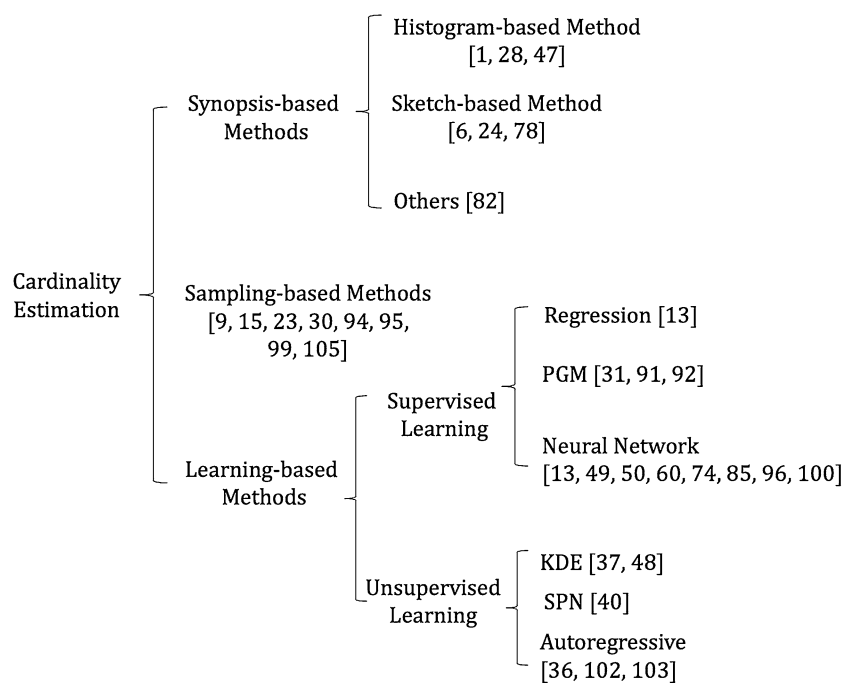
Cardinality Estimation

Synopsis-based Methods

Histogram-based Method [1, 28, 47]

Sketch-based Method [6, 24, 78]

Others [82]

Sampling-based Methods [9, 15, 23, 30, 94, 95, 99, 105]

Learning-based Methods

Supervised Learning

Regression [13]

PGM [31, 91, 92]

Neural Network [13, 49, 50, 60, 74, 85, 96, 100]

Unsupervised Learning

KDE [37, 48]

SPN [40]

Autoregressive [36, 102, 103]